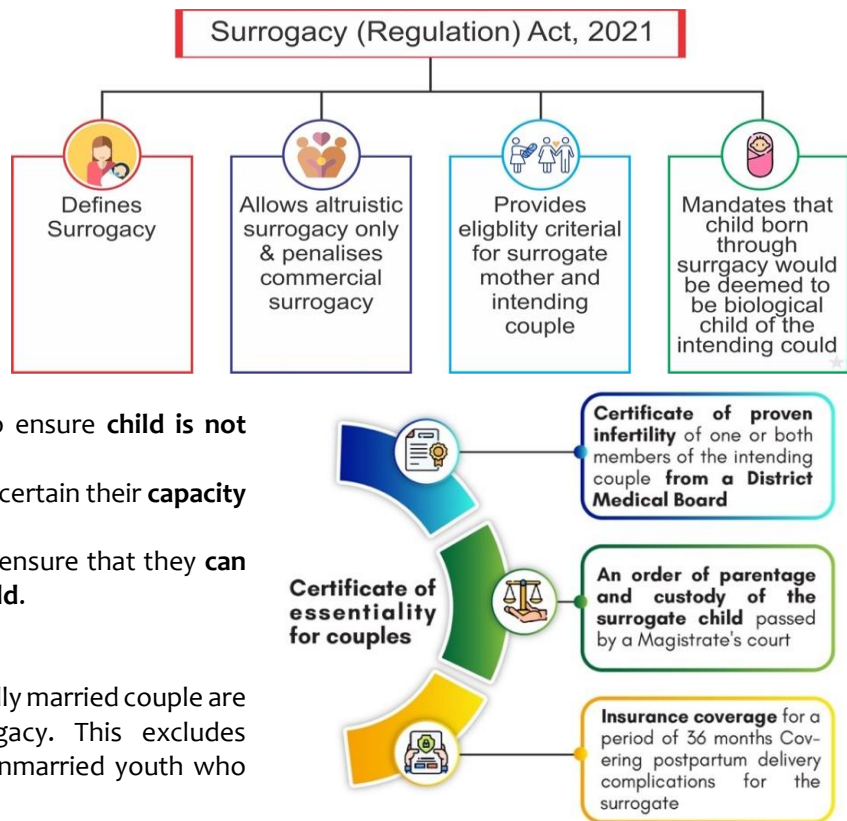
Surrogacy (Regulation) Act, 2021

Defines Surrogacy

Allows altruistic surrogacy only & penalises commercial surrogacy

Provides eligblity criterial for surrogate mother and intending couple

Mandates that child born through surrgacy would be deemed to be biological child of the intending could

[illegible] ensure child is not

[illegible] certain their capacity

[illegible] ensure that they can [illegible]ld.

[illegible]ly married couple are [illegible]gacy. This excludes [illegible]nmarried youth who

Certificate of essentiality for couples

Certificate of proven infertility of one or both members of the intending couple from a District Medical Board

An order of parentage and custody of the surrogate child passed by a Magistrate's court

Insurance coverage for a period of 36 months Covering postpartum delivery complications for the surrogate